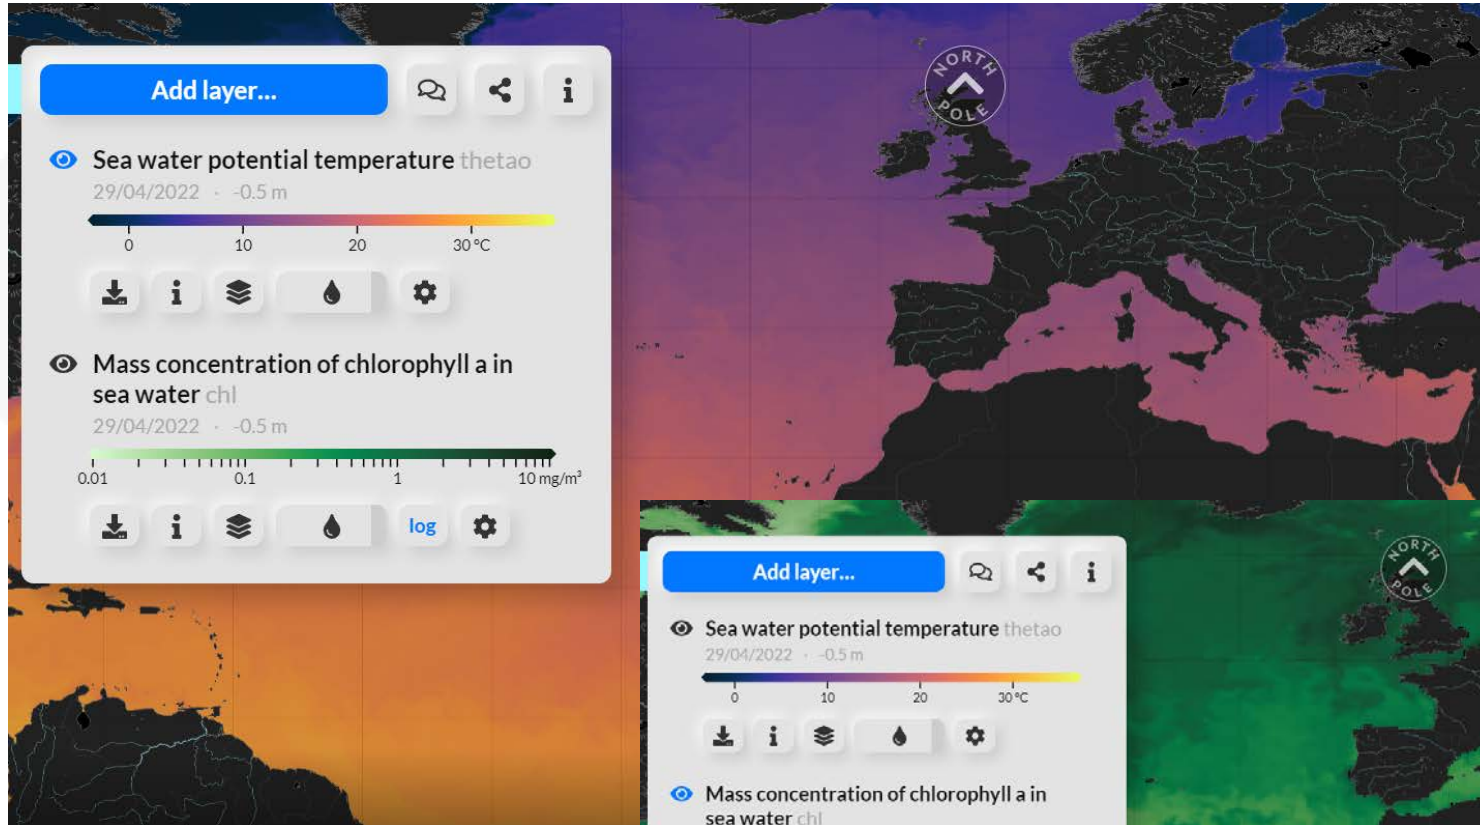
Add layer...

Sea water potential temperature thetao
29/04/2022 · -0.5 m
0 10 20 30 °C

Mass concentration of chlorophyll a in sea water chl
29/04/2022 · -0.5 m
0.01 0.1 1 10 mg/m³
log

NORTH POLE

Add layer...

Sea water potential temperature thetao
29/04/2022 · -0.5 m
0 10 20 30 °C

Mass concentration of chlorophyll a in sea water chl

NORTH POLE